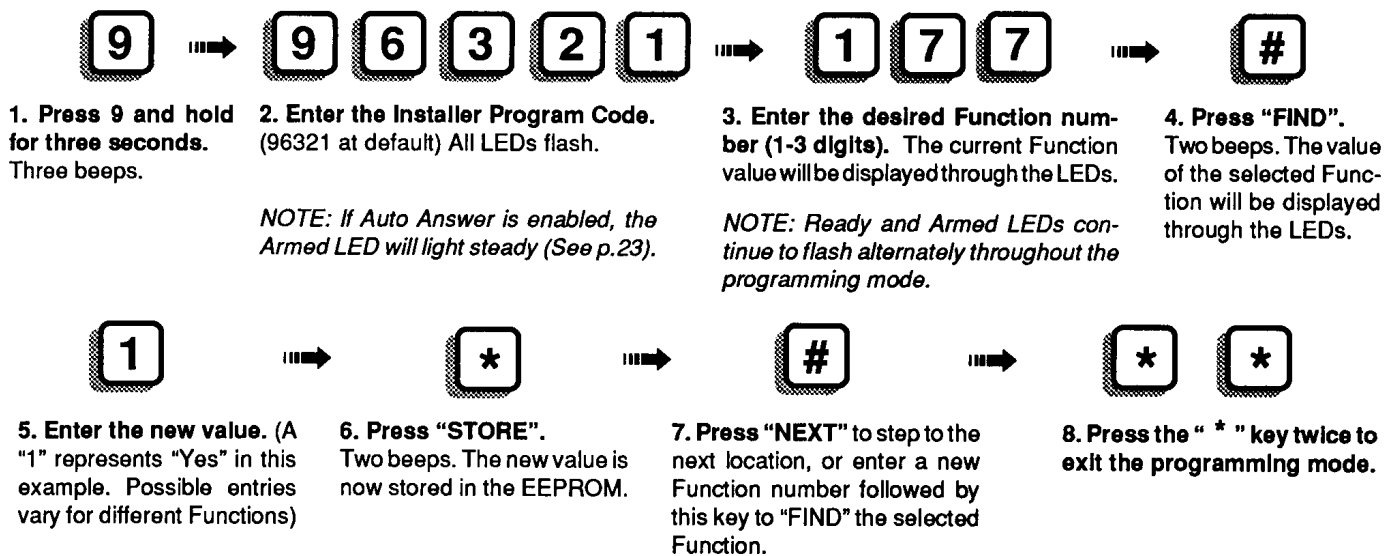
9 9 6 3 2 1 1 7 7 #

1. Press 9 and hold for three seconds. Three beeps.

2. Enter the Installer Program Code. (96321 at default) All LEDs flash.

NOTE: If Auto Answer is enabled, the Armed LED will light steady (See p.23).

3. Enter the desired Function number (1-3 digits). The current Function value will be displayed through the LEDs.

NOTE: Ready and Armed LEDs continue to flash alternately throughout the programming mode.

4. Press "FIND". Two beeps. The value of the selected Function will be displayed through the LEDs.

1 * # * *

5. Enter the new value. (A "1" represents "Yes" in this example. Possible entries vary for different Functions)

6. Press "STORE". Two beeps. The new value is now stored in the EEPROM.

7. Press "NEXT" to step to the next location, or enter a new Function number followed by this key to "FIND" the selected Function.

8. Press the " * " key twice to exit the programming mode.